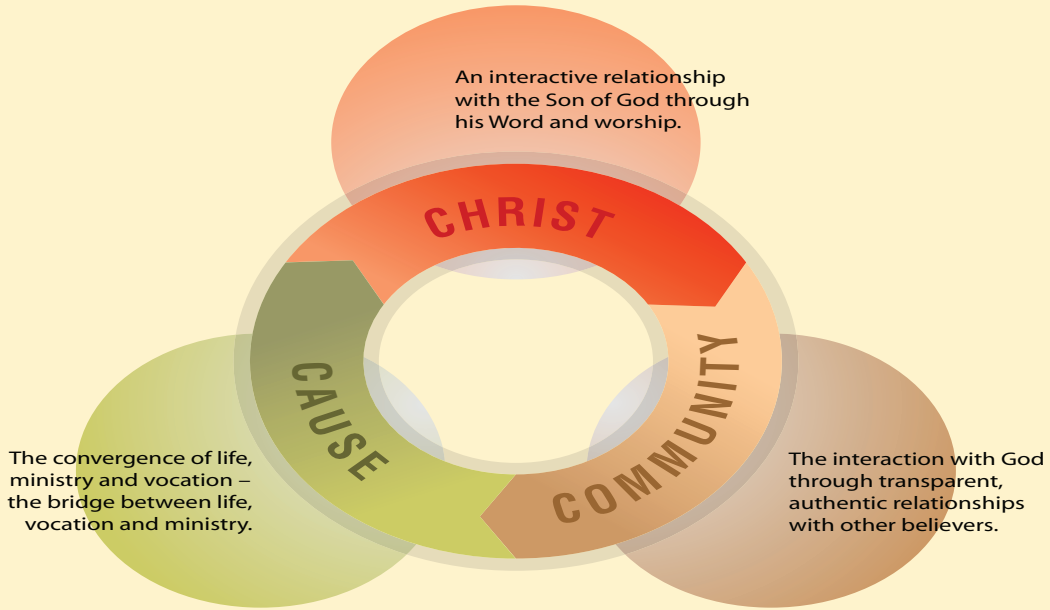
An interactive relationship with the Son of God through his Word and worship.

CHRIST

CAUSE

COMMUNITY

The convergence of life, ministry and vocation – the bridge between life, vocation and ministry.

The interaction with God through transparent, authentic relationships with other believers.